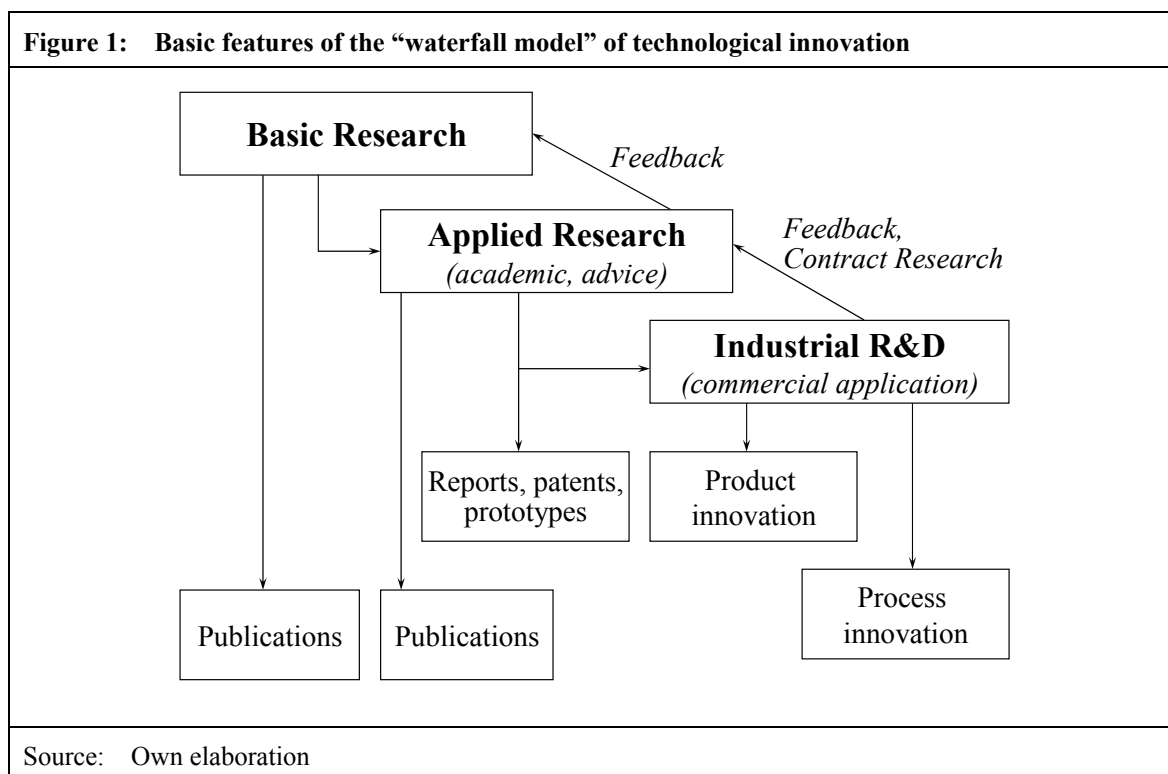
Figure 1: Basic features of the "waterfall model" of technological innovation

Basic Research

Feedback

Applied Research
(academic, advice)

Feedback,
Contract Research

Industrial R&D
(commercial application)

Reports, patents, prototypes

Product innovation

Process innovation

Publications

Publications

Source: Own elaboration